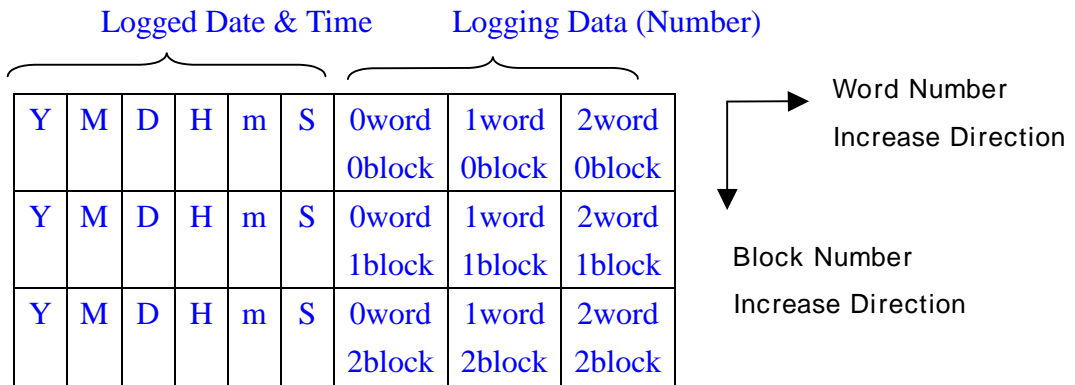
Logged Date & Time

Logging Data (Number)

| Y | M | D | H | m | S | 0word 0block | 1word 0block | 2word 0block |
|---|---|---|---|---|---|---|---|---|
| Y | M | D | H | m | S | 0word 1block | 1word 1block | 2word 1block |
| Y | M | D | H | m | S | 0word 2block | 1word 2block | 2word 2block |

Word Number Increase Direction

Block Number Increase Direction